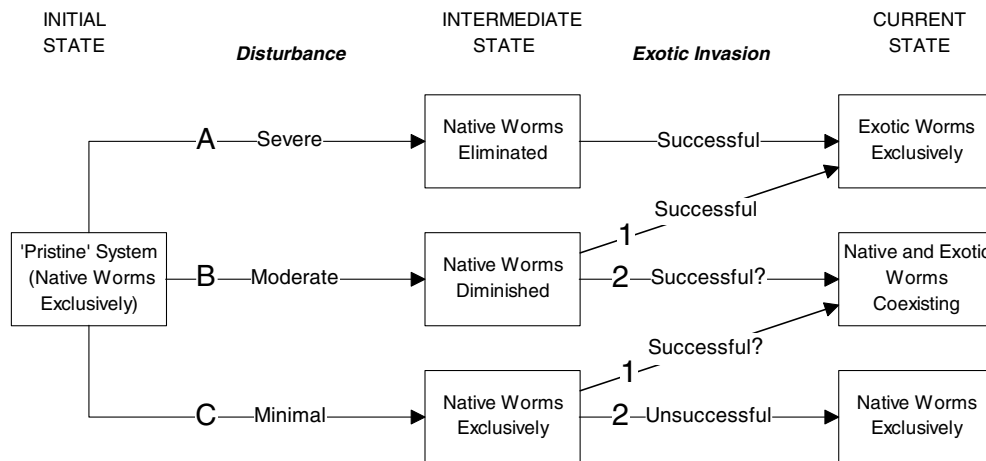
INITIAL STATE

Disturbance

INTERMEDIATE STATE

Exotic Invasion

CURRENT STATE

'Pristine' System (Native Worms Exclusively)

A Severe

Native Worms Eliminated

Successful

Exotic Worms Exclusively

B Moderate

Native Worms Diminished

1 Successful

2 Successful?

Native and Exotic Worms Coexisting

C Minimal

Native Worms Exclusively

1 Successful?

2 Unsuccessful

Native Worms Exclusively